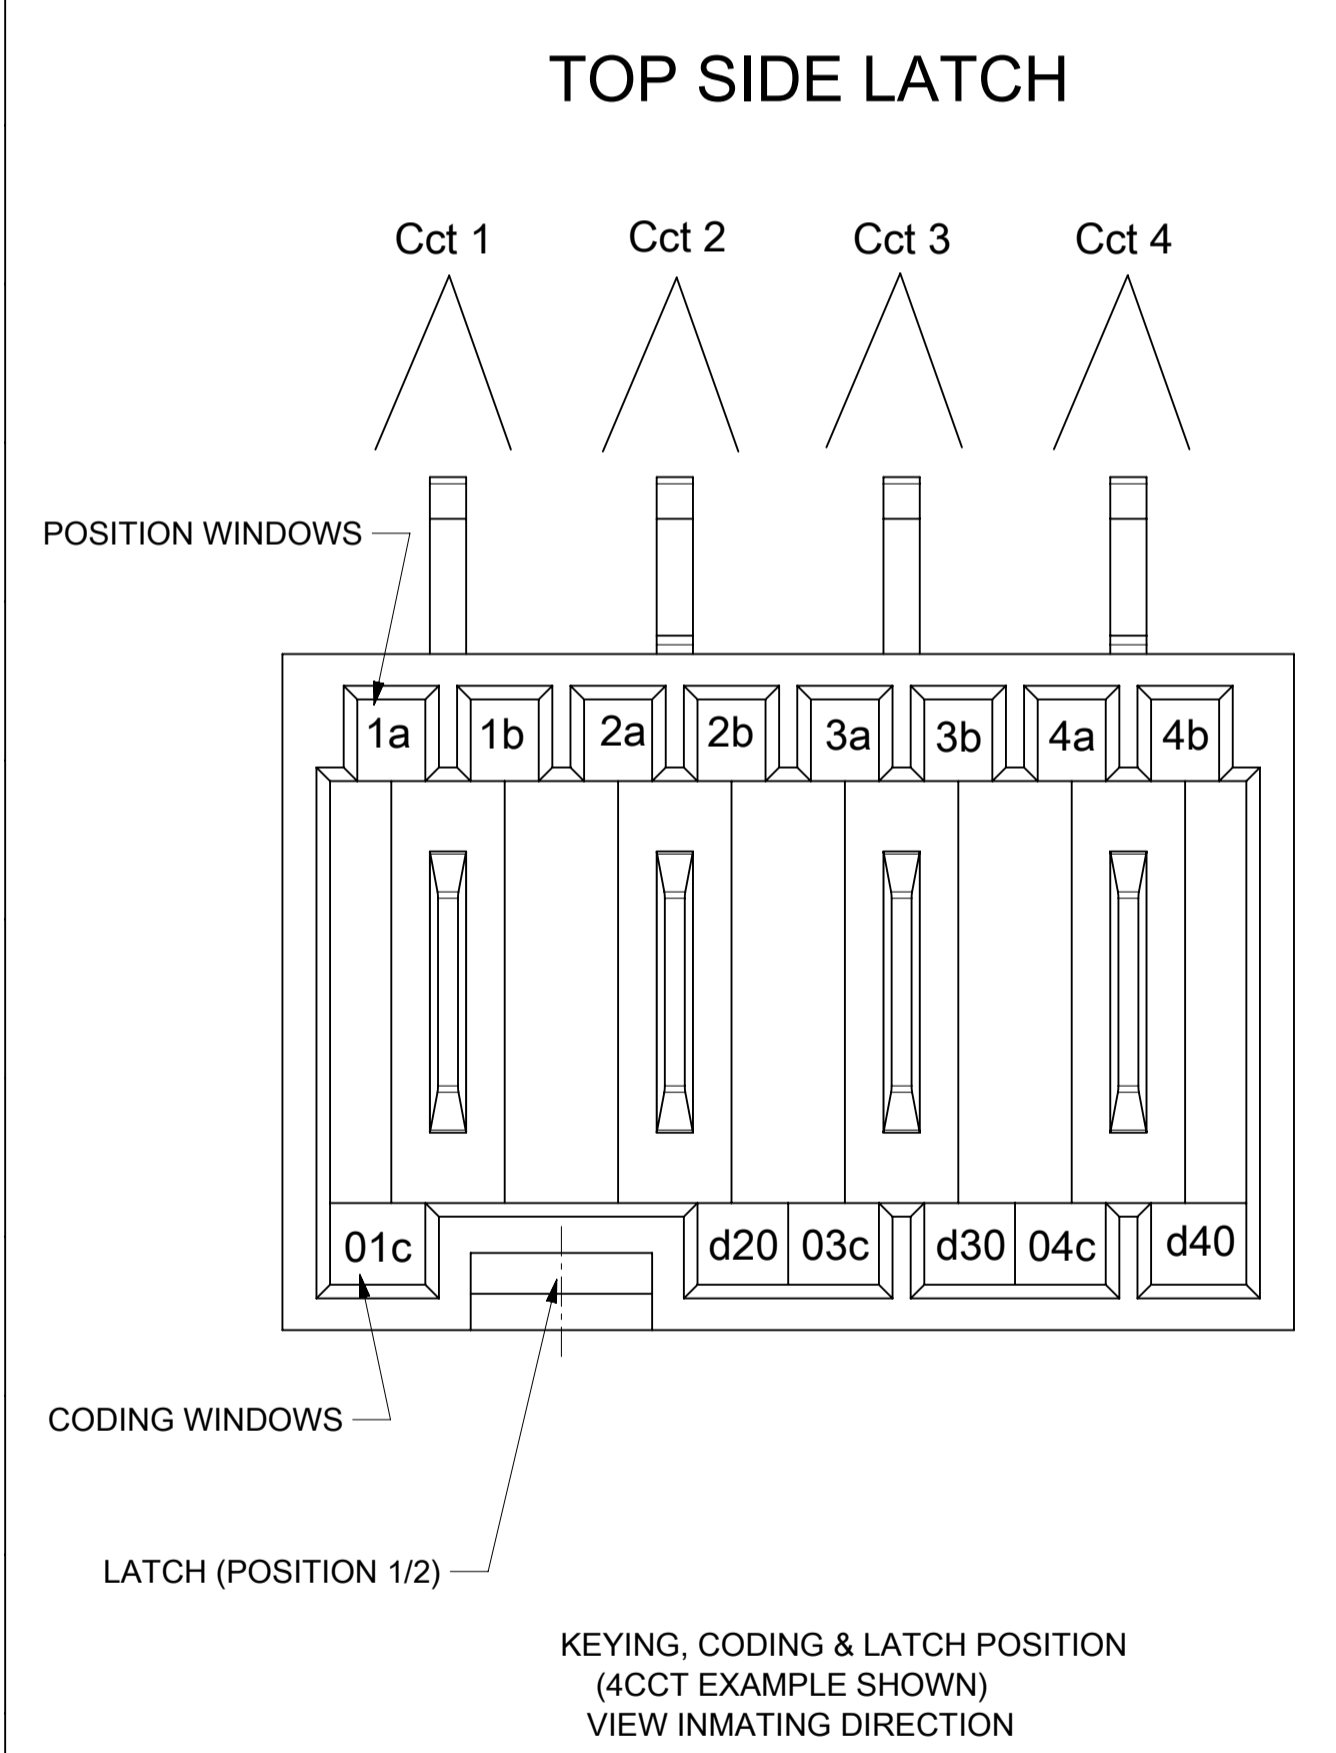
TOP SIDE LATCH

Cct 1

Cct 2

Cct 3

Cct 4

POSITION WINDOWS

1a 1b 2a 2b 3a 3b 4a 4b

01c d20 03c d30 04c d40

CODING WINDOWS

LATCH (POSITION 1/2)

KEYING, CODING & LATCH POSITION
(4CCT EXAMPLE SHOWN)
VIEW INMATING DIRECTION